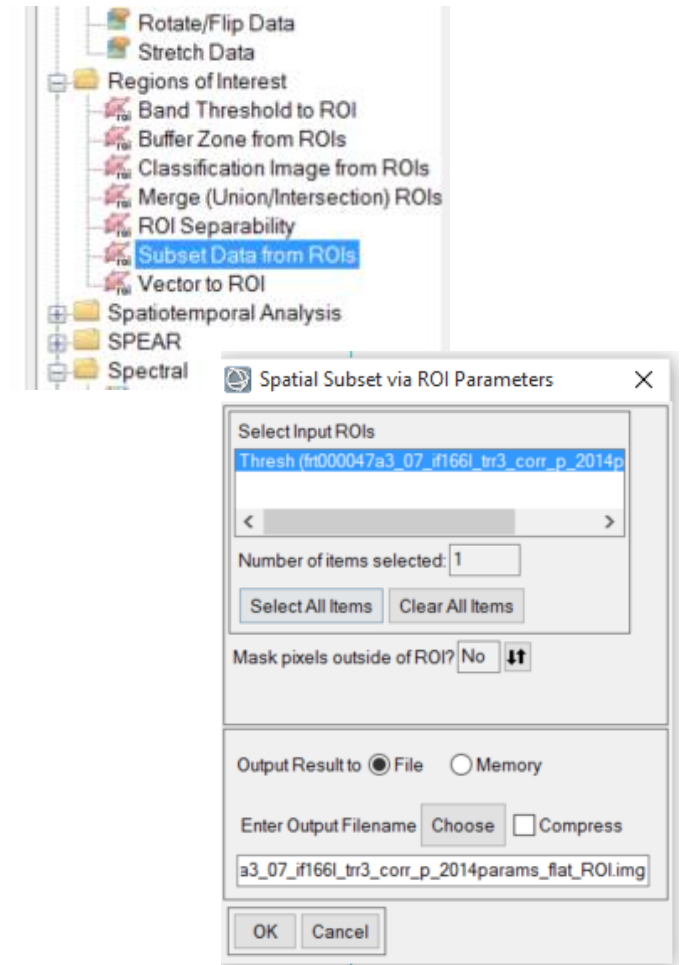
Rotate/Flip Data
Stretch Data
Regions of Interest
Band Threshold to ROI
Buffer Zone from ROIs
Classification Image from ROIs
Merge (Union/Intersection) ROIs
ROI Separability
Subset Data from ROIs
Vector to ROI
Spatiotemporal Analysis
SPEAR
Spectral

Spatial Subset via ROI Parameters
X

Select Input ROIs
Thresh (frt000047a3_07_if166l_trr3_corr_p_2014p

Number of items selected: 1
Select All Items
Clear All Items

Mask pixels outside of ROI? No

Output Result to File Memory

Enter Output Filename Choose Compress

a3_07_if166l_trr3_corr_p_2014params_flat_ROI.img

OK
Cancel